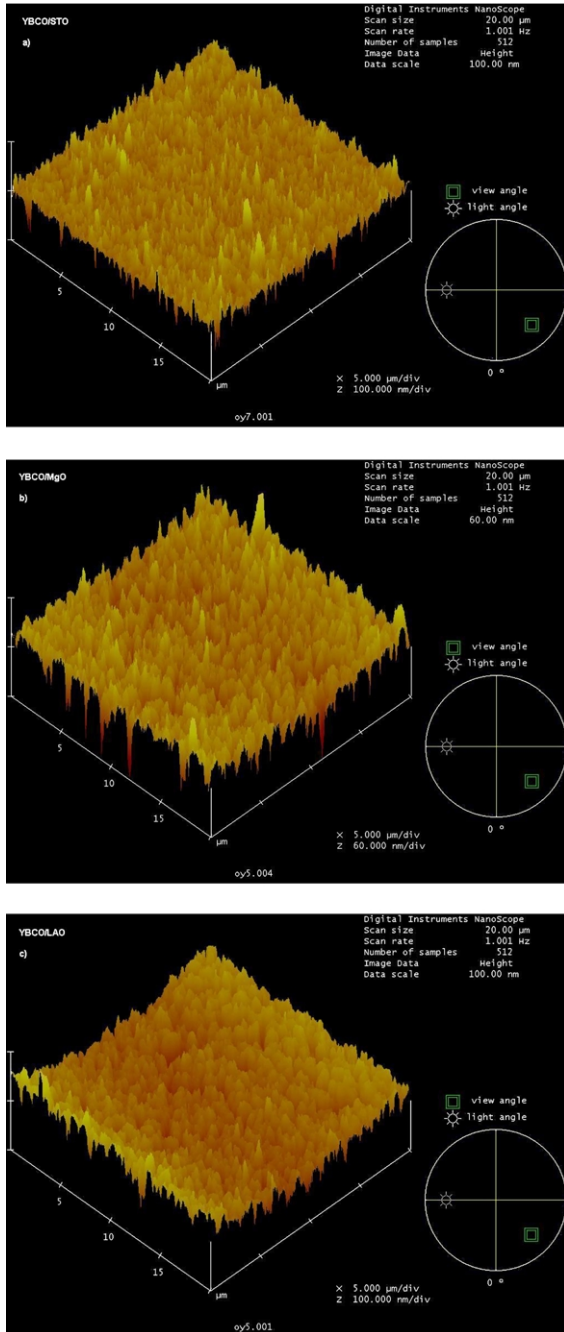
YBCO/STO
a)

| Digital Instruments NanoScope | |
|---|---|
| Scan size | 20.00 µm |
| Scan rate | 1.001 Hz |
| Number of samples | 512 |
| Image Data | Height |
| Data scale | 100.00 nm |

view angle
light angle

5
10
15
µm

0 °

X 5.000 µm/div
Z 100.000 nm/div

oy7.001

YBCO/MgO
b)

| Digital Instruments NanoScope | |
|---|---|
| Scan size | 20.00 µm |
| Scan rate | 1.001 Hz |
| Number of samples | 512 |
| Image Data | Height |
| Data scale | 60.00 nm |

view angle
light angle

5
10
15
µm

0 °

X 5.000 µm/div
Z 60.000 nm/div

oy5.004

YBCO/LAO
c)

| Digital Instruments NanoScope | |
|---|---|
| Scan size | 20.00 µm |
| Scan rate | 1.001 Hz |
| Number of samples | 512 |
| Image Data | Height |
| Data scale | 100.00 nm |

view angle
light angle

5
10
15
µm

0 °

X 5.000 µm/div
Z 100.000 nm/div

oy5.001